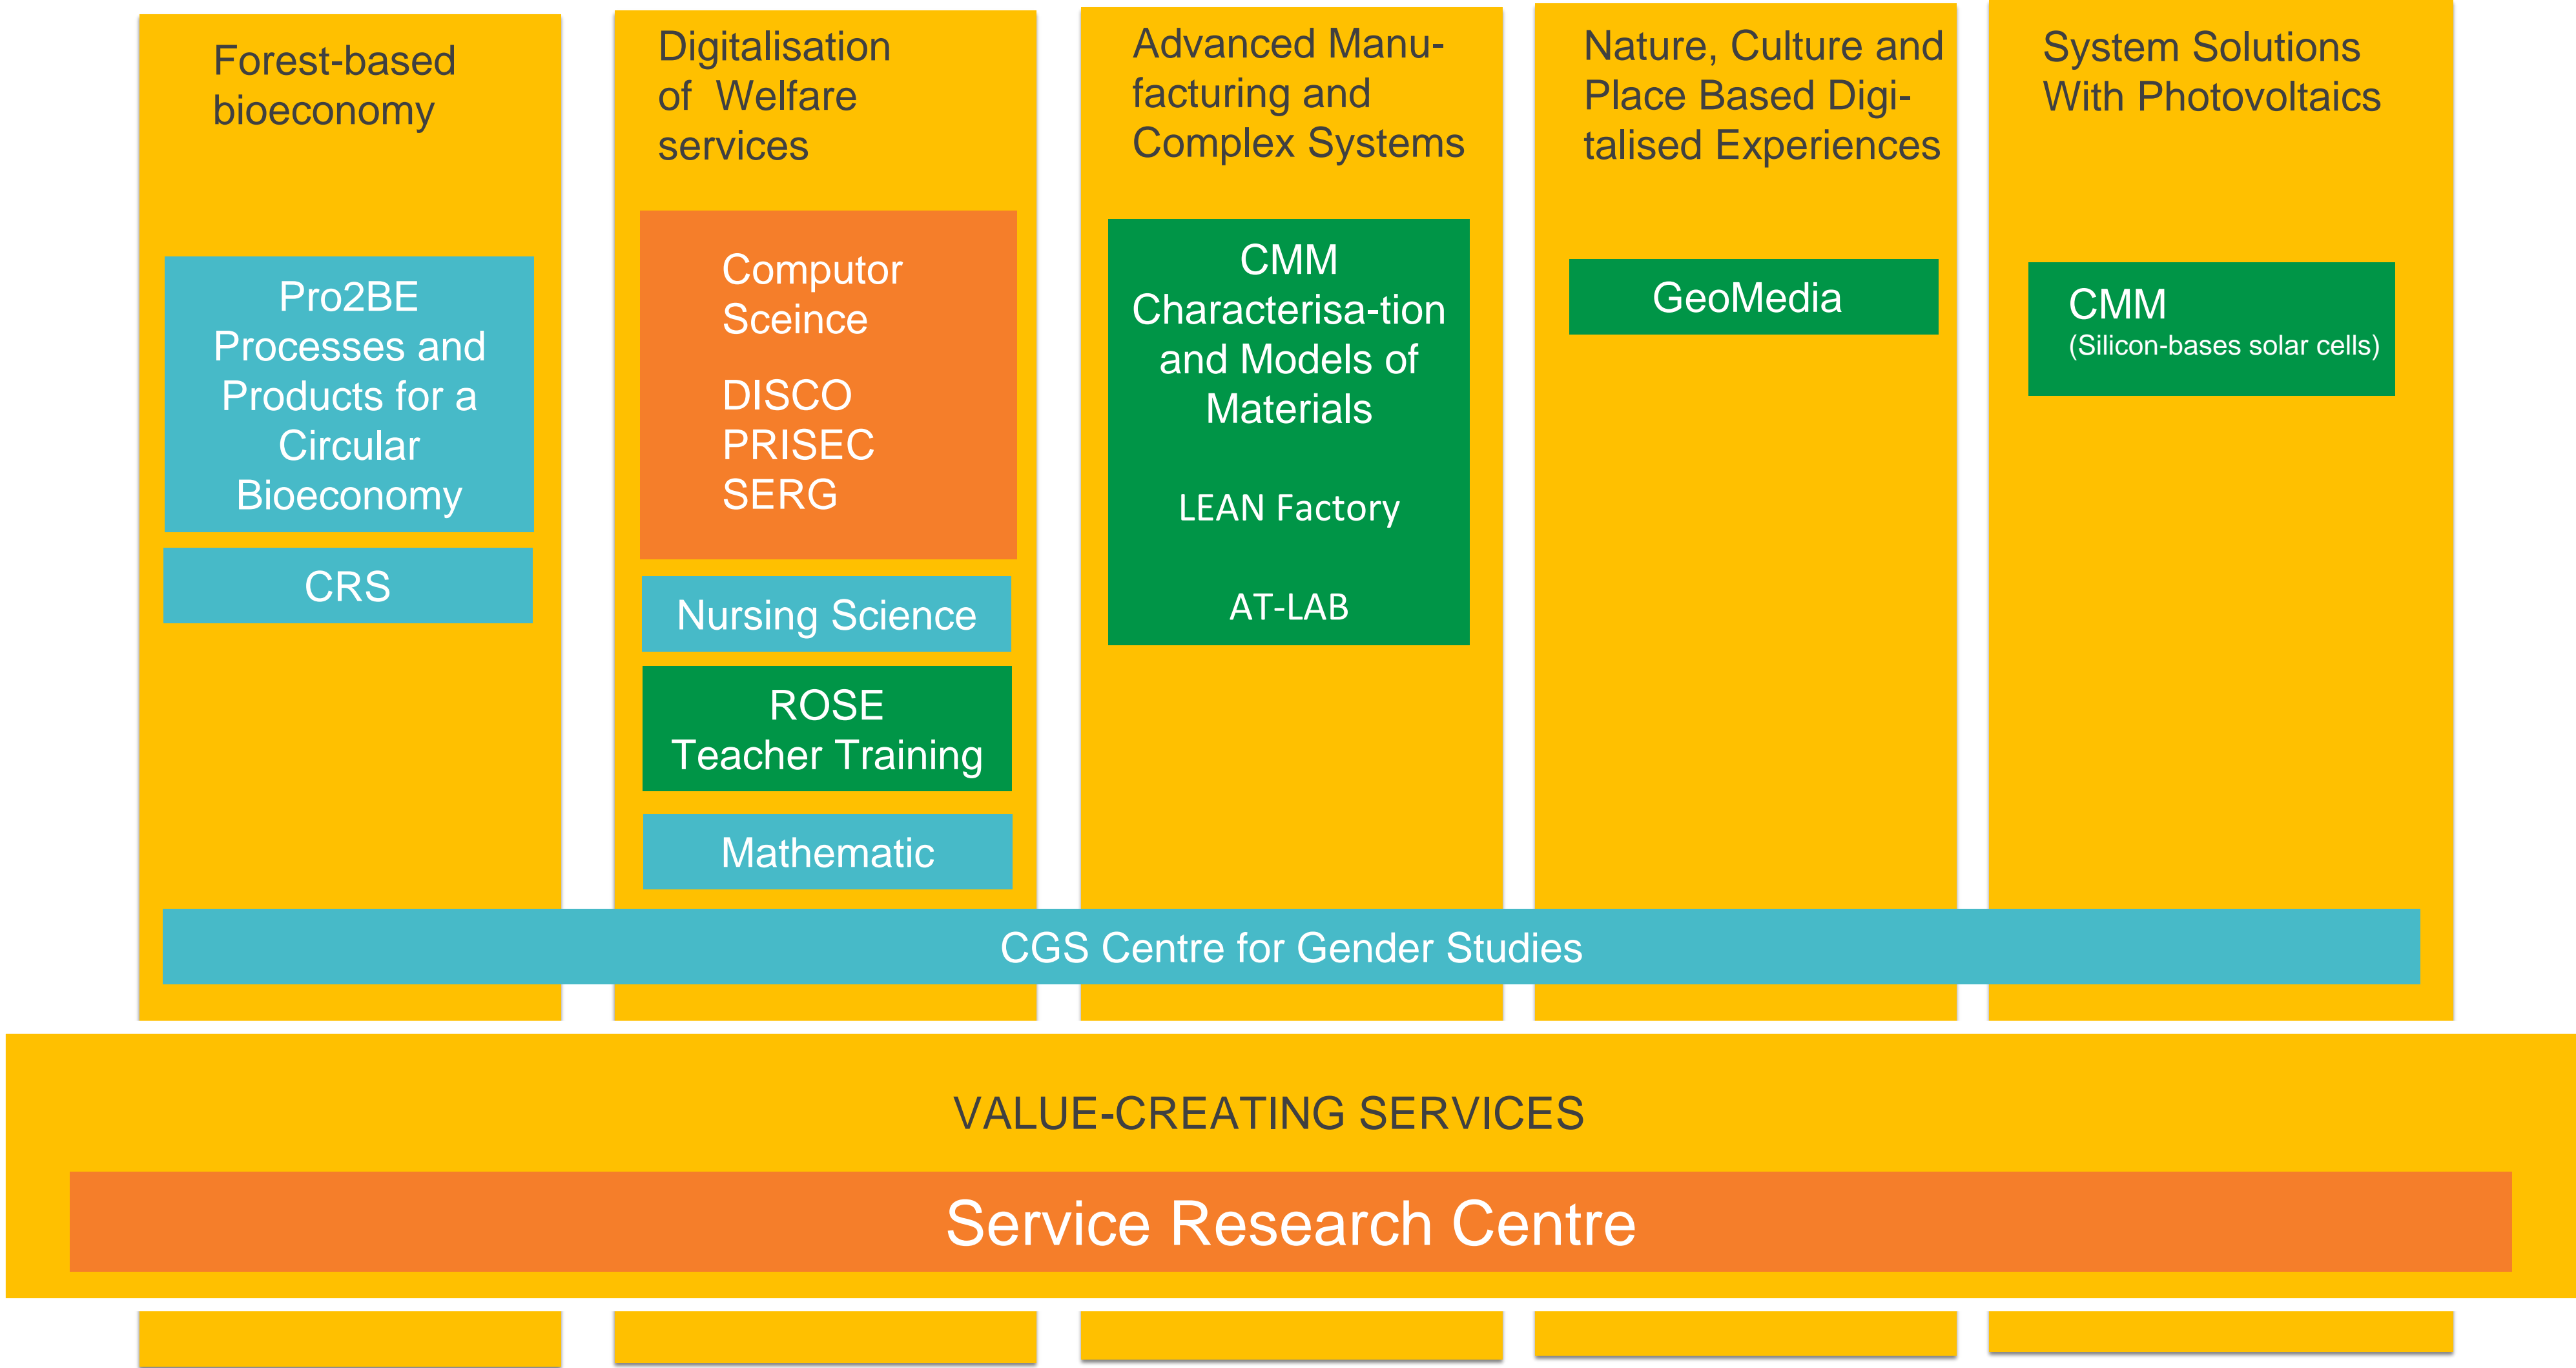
Forest-based bioeconomy

Pro2BE Processes and Products for a Circular Bioeconomy

CRS

Digitalisation of Welfare services

Computor Sceince

DISCO
PRISEC
SERG

Nursing Science

ROSE
Teacher Training

Mathematic

Advanced Manufacturing and Complex Systems

CMM
Characterisa-tion and Models of Materials

LEAN Factory

AT-LAB

Nature, Culture and Place Based Digitalised Experiences

GeoMedia

System Solutions With Photovoltaics

CMM
(Silicon-bases solar cells)

CGS Centre for Gender Studies

VALUE-CREATING SERVICES

Service Research Centre